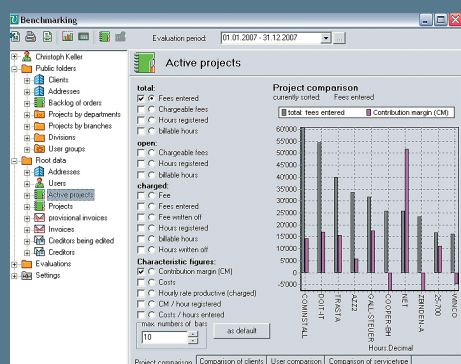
Benchmarking

Evaluation period: 01.01.2007 - 31.12.2007

Christoph Keller
Public folders
Clients
Addresses
Backlog of orders
Projects by departments
Projects by branches
Divisions
User groups
Root data
Addresses
Users
Active projects
Projects
provisional invoices
Invoices
Creditors being edited
Creditors
Evaluations
Settings

Active projects

total:
Fees entered
Chargeable fees
Hours registered
billable hours
open:
Chargeable fees
Hours registered
billable hours
charged:
Fee
Fees entered
Fees written off
Hours registered
billable hours
Hours written off
Characteristic figures:
Contribution margin (CM)
Costs
Hourly rate productive (charged)
CM / hour registered
Costs / hours entered
max. numbers of bars
10
as default

Project comparison
currently sorted: Fees entered
total: fees entered
Contribution margin (CM)

60000
55000
50000
45000
40000
35000
30000
25000
20000
15000
10000
5000
0
-5000

COMINSTAL
DOIT-IT
TRASTA
AZ22
GALL-STEUER
COOPER-BH
NET
ZENDER-A
ZS-700
WINCO

Hours Decimal

Project comparison | Comparison of clients | User comparison | Comparison of servicetype